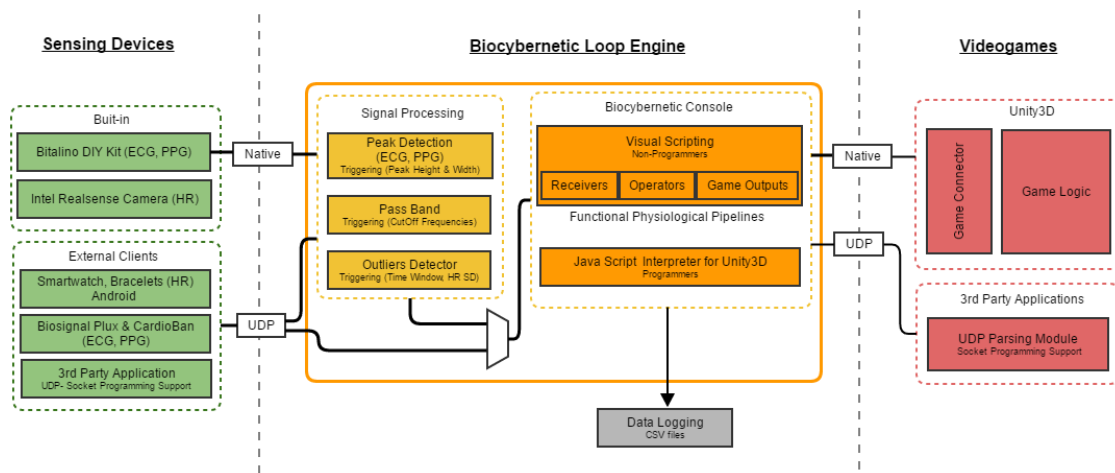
Sensing Devices

Buit-in

Bitalino DIY Kit (ECG, PPG)

Intel Realsense Camera (HR)

External Clients

Smartwatch, Bracelets (HR) Android

Biosignal Plux & CardioBan (ECG, PPG)

3rd Party Application UDP- Socket Programming Support

Native

UDP

Biocybernetic Loop Engine

Signal Processing

Peak Detection (ECG, PPG) Triggering (Peak Height & Width)

Pass Band Triggering (CutOff Frequencies)

Outliers Detector Triggering (Time Window, HR SD)

Biocybernetic Console

Visual Scripting Non-Programmers

Receivers

Operators

Game Outputs

Functional Physiological Pipelines

Java Script Interpreter for Unity3D Programmers

Data Logging CSV files

Native

UDP

Videogames

Unity3D

Game Connector

Game Logic

3rd Party Applications

UDP Parsing Module Socket Programming Support